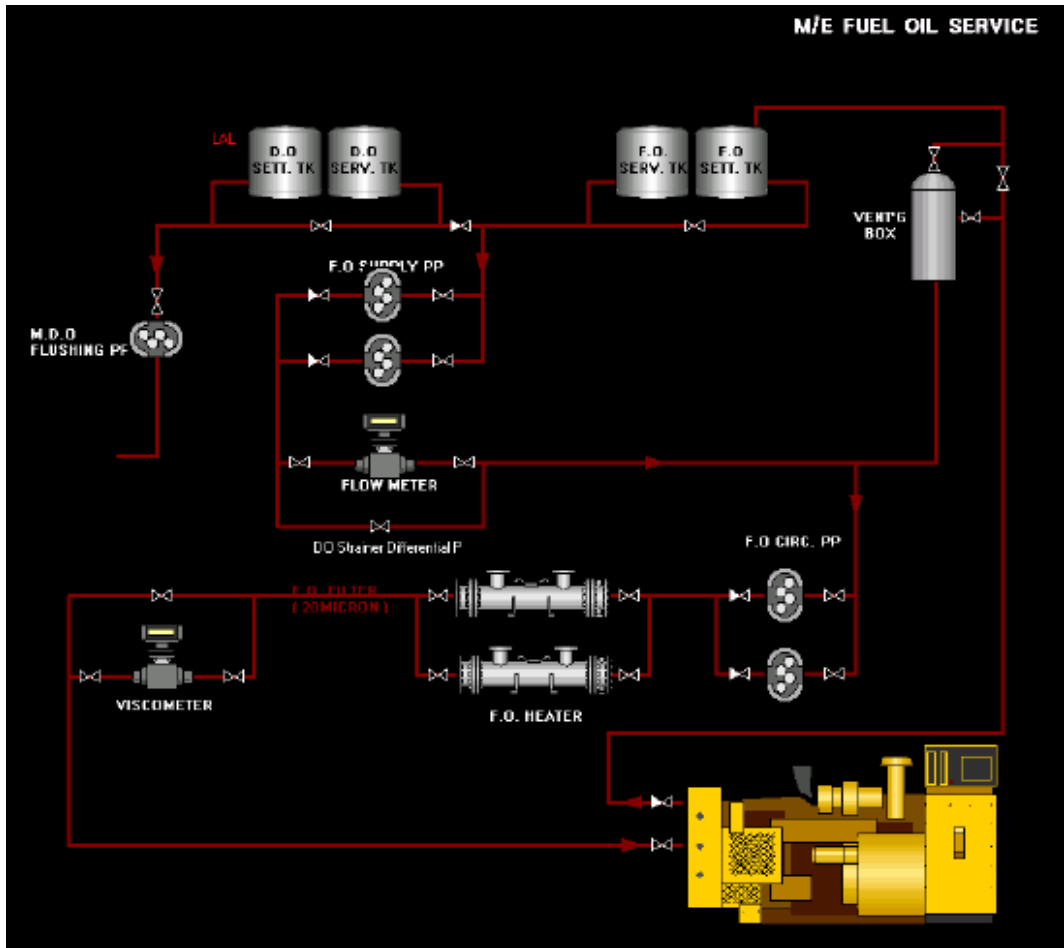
M/E FUEL OIL SERVICE

LAL

D.O SETT. TK

D.O SERV. TK

F.O SERV. TK

F.O SETT. TK

VENT'G BOX

F.O SUPPLY PP

M.D.O FLUSHING PP

FLOW METER

DO Strainer Differential P

F.O CIRC. PP

F.O. FILTER (20MICRON)

VISCOMETER

F.O. HEATER